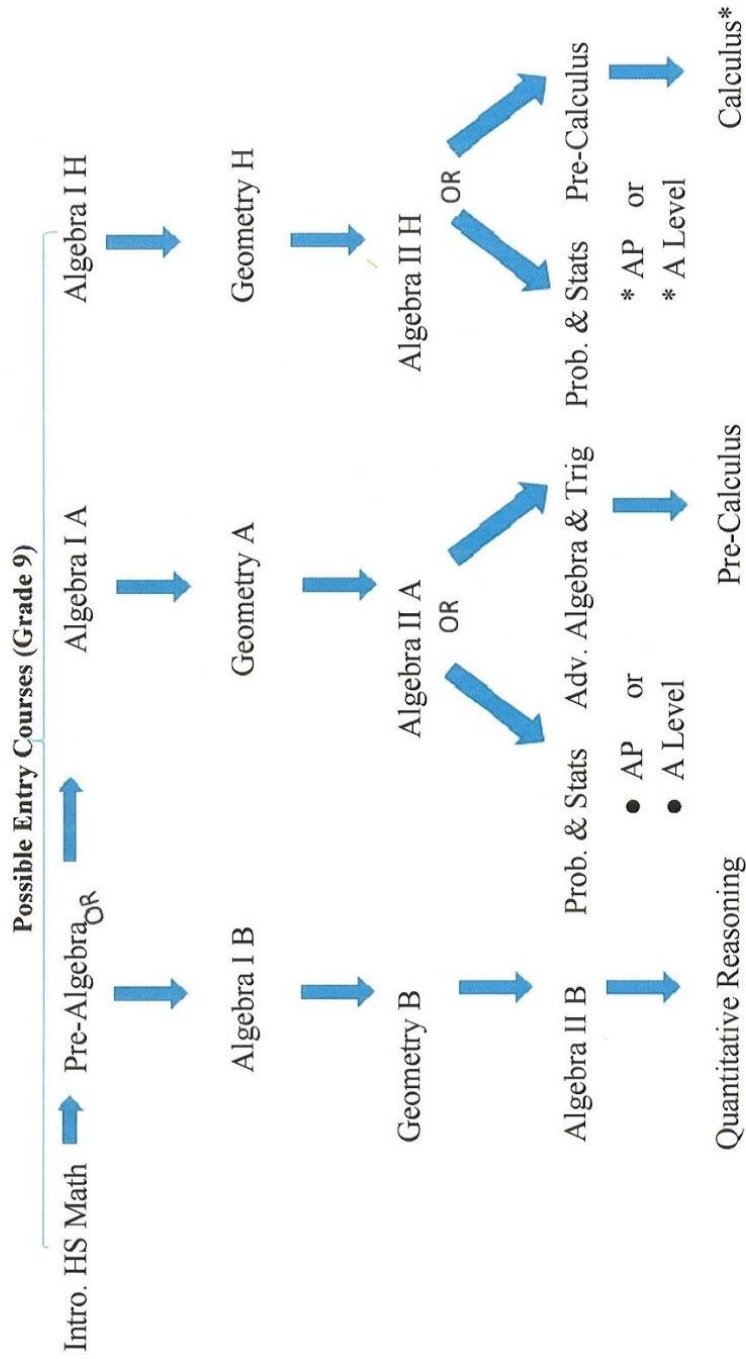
Possible Entry Courses (Grade 9)

Intro. HS Math
Pre-Algebra
OR
Algebra I A
Algebra I H

Algebra I B
Geometry A
Geometry H

Geometry B
Algebra II A
OR
Algebra II H
OR

Algebra II B
Prob. & Stats
• AP or
• A Level
Adv. Algebra & Trig
Prob. & Stats
* AP or
* A Level
Pre-Calculus

Quantitative Reasoning
Pre-Calculus
Calculus*